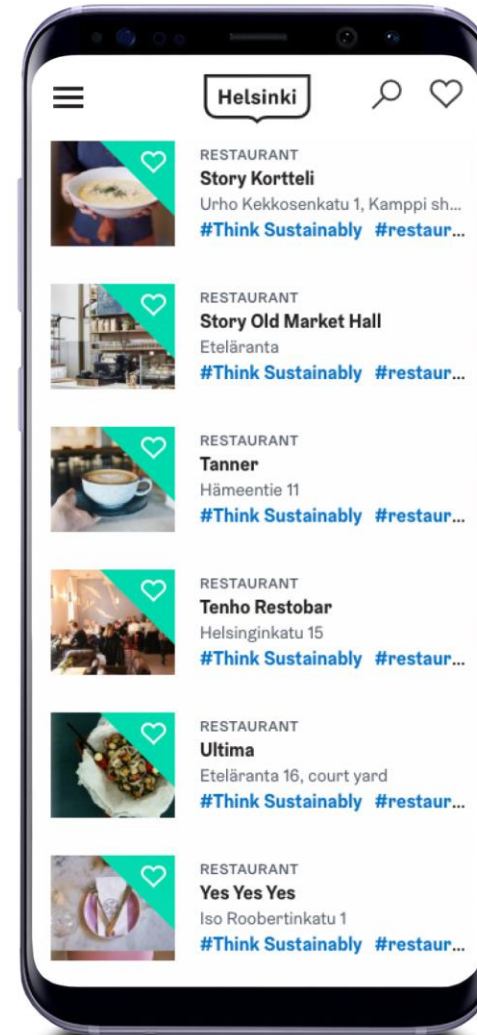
Helsinki

RESTAURANT
Story Kortteli
Urho Kekkosenkatu 1, Kamppi sh...
#Think Sustainably #restaur...

RESTAURANT
Story Old Market Hall
Eteläranta
#Think Sustainably #restaur...

RESTAURANT
Tanner
Hämeentie 11
#Think Sustainably #restaur...

RESTAURANT
Tenho Restobar
Helsinginkatu 15
#Think Sustainably #restaur...

RESTAURANT
Ultima
Eteläranta 16, court yard
#Think Sustainably #restaur...

RESTAURANT
Yes Yes Yes
Iso Roobertinkatu 1
#Think Sustainably #restaur...